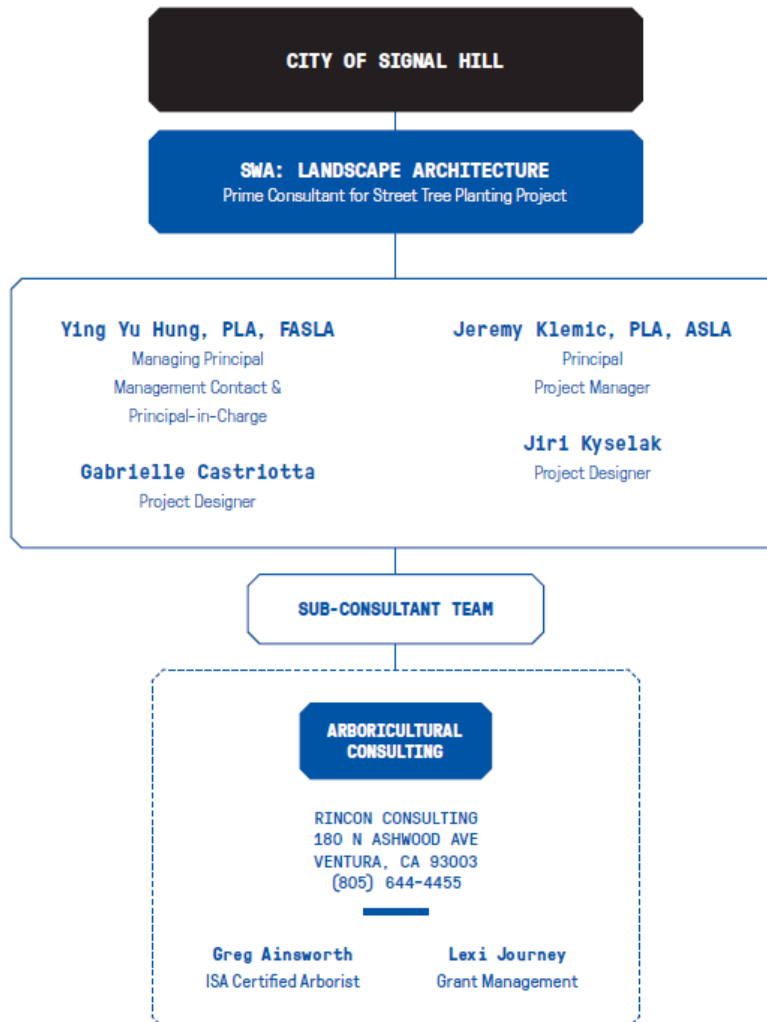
CITY OF SIGNAL HILL

SWA: LANDSCAPE ARCHITECTURE
Prime Consultant for Street Tree Planting Project

Ying Yu Hung, PLA, FASLA
Managing Principal
Management Contact & Principal-in-Charge

Gabrielle Castriotta
Project Designer

Jeremy Klemic, PLA, ASLA
Principal
Project Manager

Jiri Kyselak
Project Designer

SUB-CONSULTANT TEAM

ARBORICULTURAL CONSULTING

RINCON CONSULTING
180 N ASHWOOD AVE
VENTURA, CA 93003
(805) 644-4455

Greg Ainsworth
ISA Certified Arborist

Lexi Journey
Grant Management